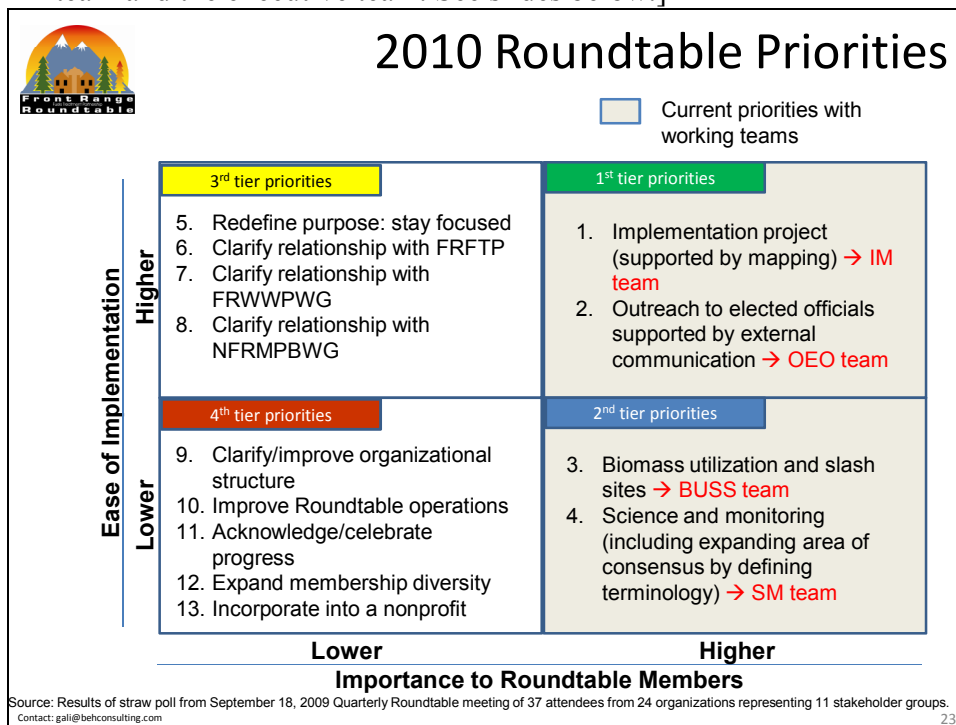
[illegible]

Front Range Roundtable

2010 Roundtable Priorities

Current priorities with working teams

Ease of Implementation

Higher

Lower

3rd tier priorities

5. Redefine purpose: stay focused
6. Clarify relationship with FRFTP
7. Clarify relationship with FRWWPWG
8. Clarify relationship with NFRMPBWG

1st tier priorities

1. Implementation project (supported by mapping) → IM team
2. Outreach to elected officials supported by external communication → OEO team

4th tier priorities

9. Clarify/improve organizational structure
10. Improve Roundtable operations
11. Acknowledge/celebrate progress
12. Expand membership diversity
13. Incorporate into a nonprofit

2nd tier priorities

3. Biomass utilization and slash sites → BUSS team
4. Science and monitoring (including expanding area of consensus by defining terminology) → SM team

Lower

Higher

Importance to Roundtable Members

Source: Results of straw poll from September 18, 2009 Quarterly Roundtable meeting of 37 attendees from 24 organizations representing 11 stakeholder groups.

Contact: gali@behconsulting.com

23